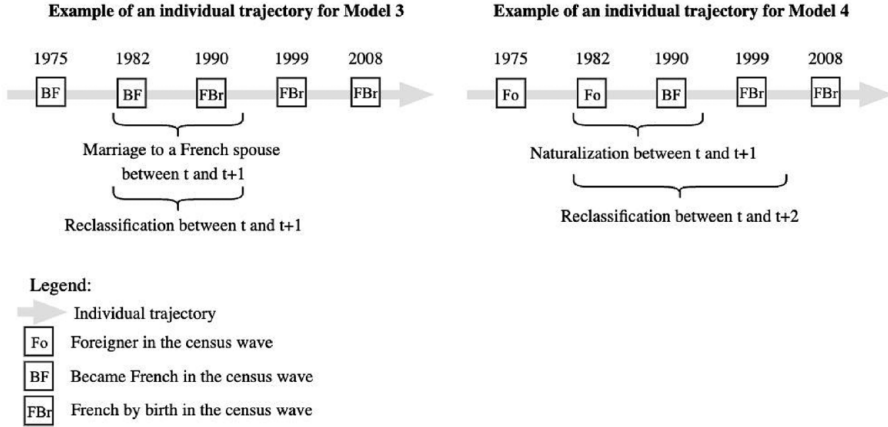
Example of an individual trajectory for Model 3

1975 1982 1990 1999 2008

BF BF FBr FBr FBr

Marriage to a French spouse between t and t+1

Reclassification between t and t+1

Example of an individual trajectory for Model 4

1975 1982 1990 1999 2008

Fo Fo BF FBr FBr

Naturalization between t and t+1

Reclassification between t and t+2

Legend:

Individual trajectory

Fo Foreigner in the census wave

BF Became French in the census wave

FBr French by birth in the census wave